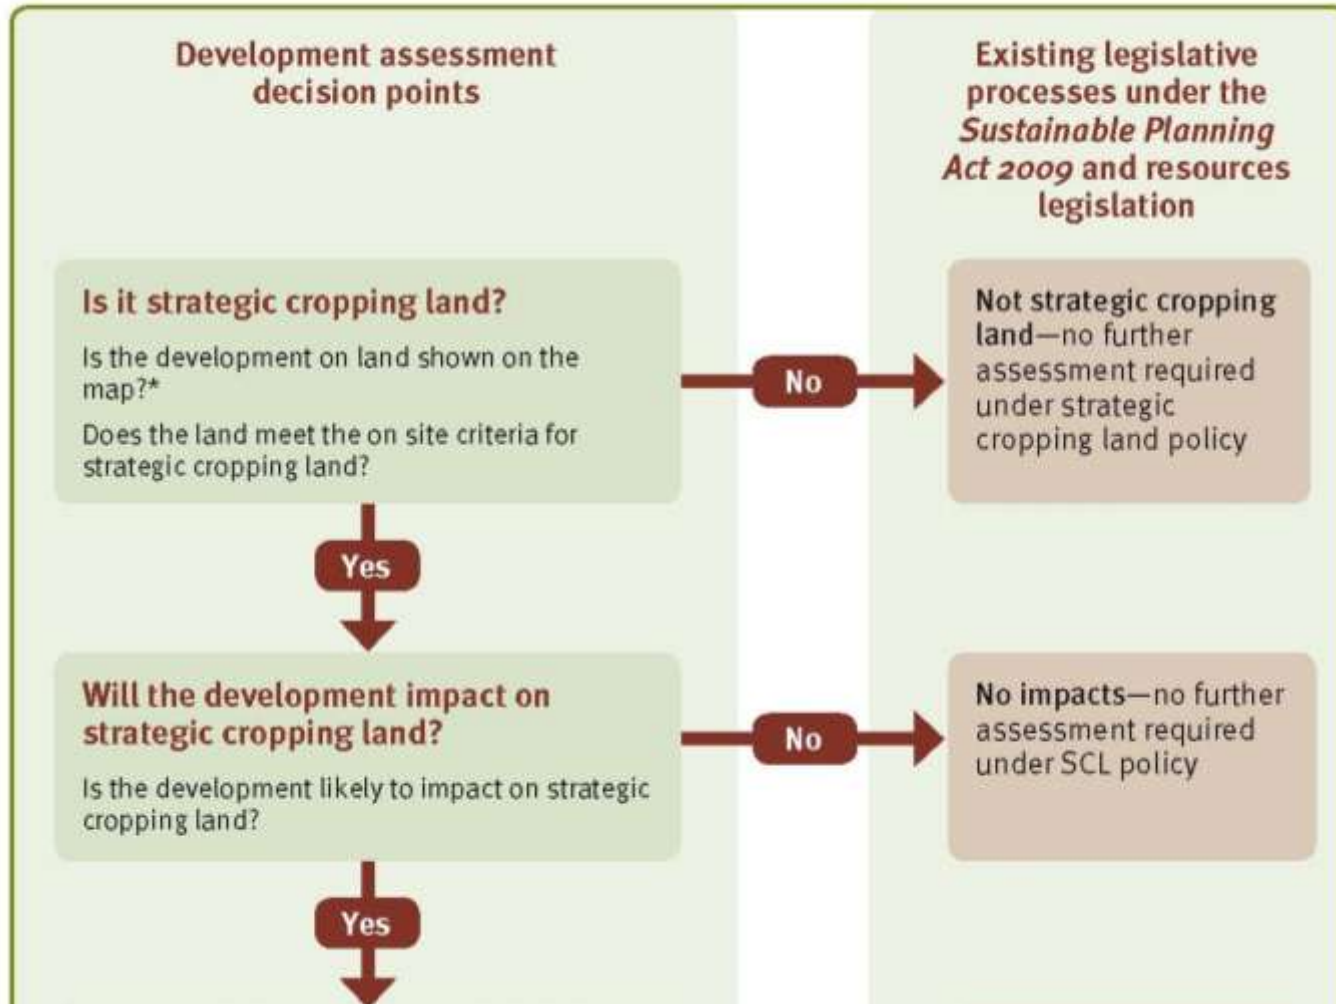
Development assessment decision points

Existing legislative processes under the *Sustainable Planning Act 2009* and resources legislation

Is it strategic cropping land?

Is the development on land shown on the map?*

Does the land meet the on site criteria for strategic cropping land?

No

Not strategic cropping land—no further assessment required under strategic cropping land policy

Yes

Will the development impact on strategic cropping land?

Is the development likely to impact on strategic cropping land?

No

No impacts—no further assessment required under SCL policy

Yes